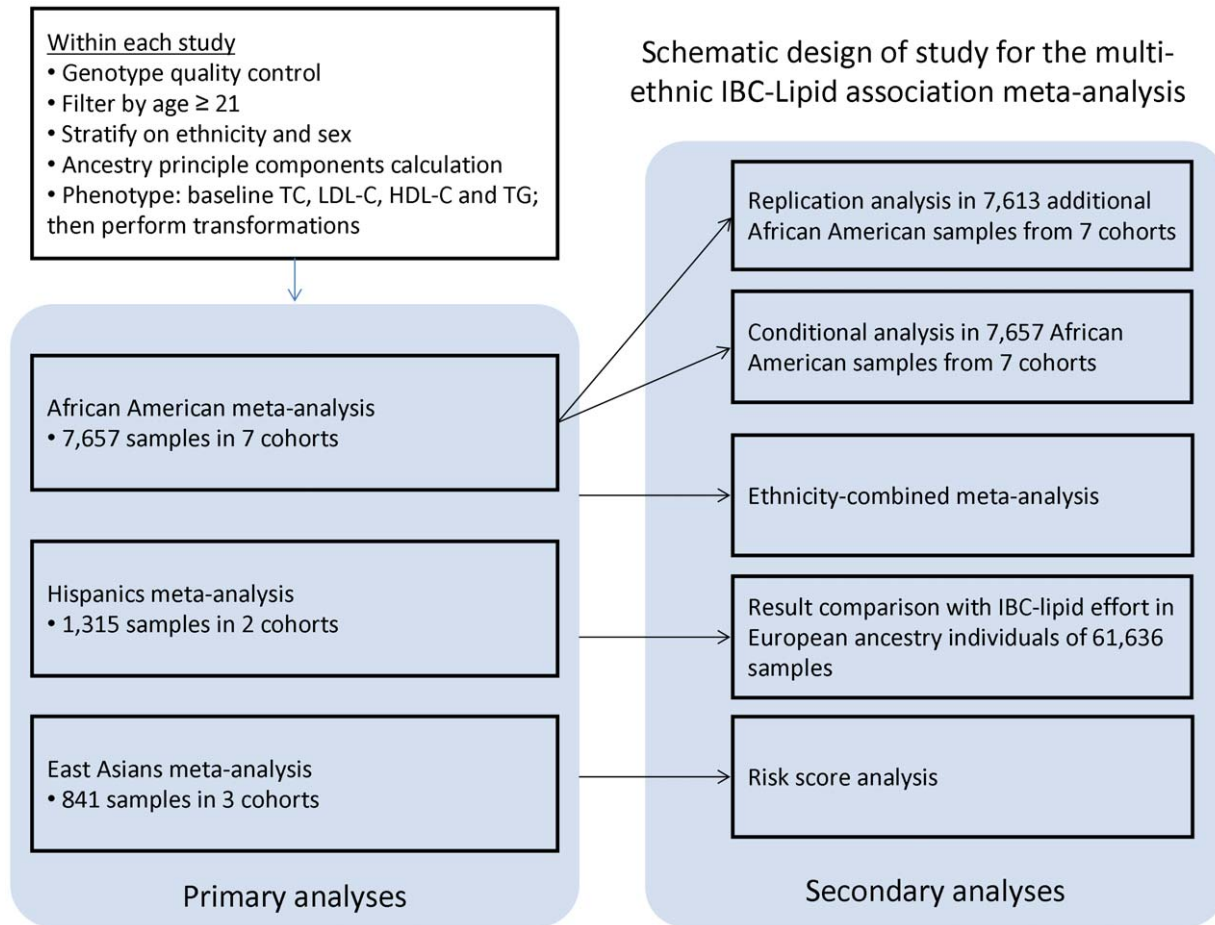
Within each study
• Genotype quality control
• Filter by age ≥ 21
• Stratify on ethnicity and sex
• Ancestry principle components calculation
• Phenotype: baseline TC, LDL-C, HDL-C and TG; then perform transformations

Schematic design of study for the multi-ethnic IBC-Lipid association meta-analysis

African American meta-analysis
• 7,657 samples in 7 cohorts

Hispanics meta-analysis
• 1,315 samples in 2 cohorts

East Asians meta-analysis
• 841 samples in 3 cohorts

Primary analyses

Replication analysis in 7,613 additional African American samples from 7 cohorts

Conditional analysis in 7,657 African American samples from 7 cohorts

Ethnicity-combined meta-analysis

Result comparison with IBC-lipid effort in European ancestry individuals of 61,636 samples

Risk score analysis

Secondary analyses